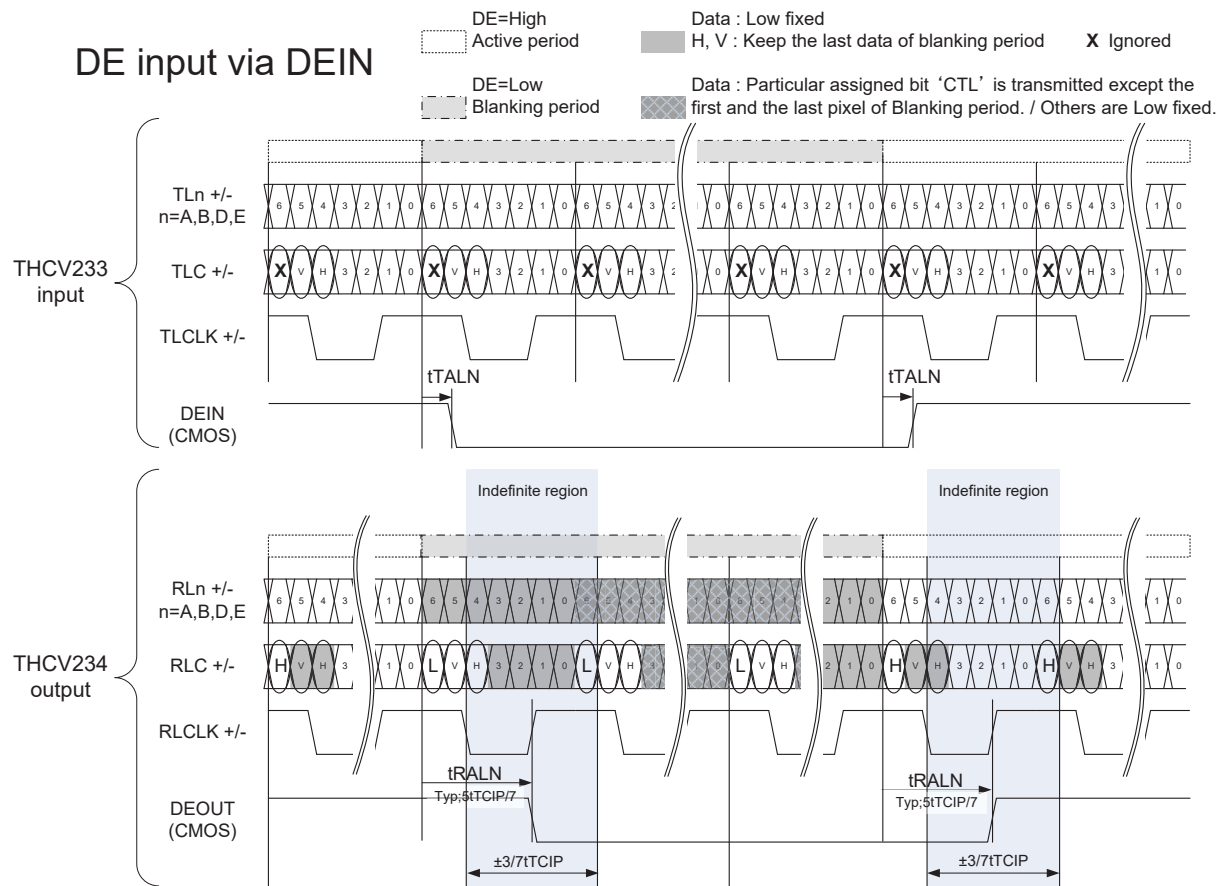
DE input via DEIN

DE=High
Active period

DE=Low
Blanking period

Data : Low fixed
H, V : Keep the last data of blanking period

X Ignored

Data : Particular assigned bit 'CTL' is transmitted except the first and the last pixel of Blanking period. / Others are Low fixed.

THCV233
input

TLn +/-
n=A,B,D,E

6 5 4 3 2 1 0 6 5 4 3 2 1 0 6 5 4 3 2 0 6 5 4 3 2 1 0 6 5 4 3 2 1 0 6 5 4 3 1 0

TLC +/-

X V H 3 2 1 0 X V H 3 2 1 0 X V H 3 2 0 X V H 3 2 1 0 X V H 3 2 1 0 X V H 3 1 0

TLCLK +/-

tTALN

tTALN

DEIN
(CMOS)

Indefinite region

Indefinite region

THCV234
output

RLn +/-
n=A,B,D,E

6 5 4 3 1 0 6 5 4 3 2 1 0 6 5 4 3 6 5 4 3 2 1 0 6 5 4 3 2 1 0 6 5 4 3 1 0

RLC +/-

H V H 3 1 0 L V H 3 2 1 0 L V H L V H 2 1 0 H V H 3 2 1 0 H V H 3 1 0

RLCLK +/-

tRALN
Typ;5tTCIP/7

tRALN
Typ;5tTCIP/7

DEOUT
(CMOS)

±3/7tTCIP

±3/7tTCIP